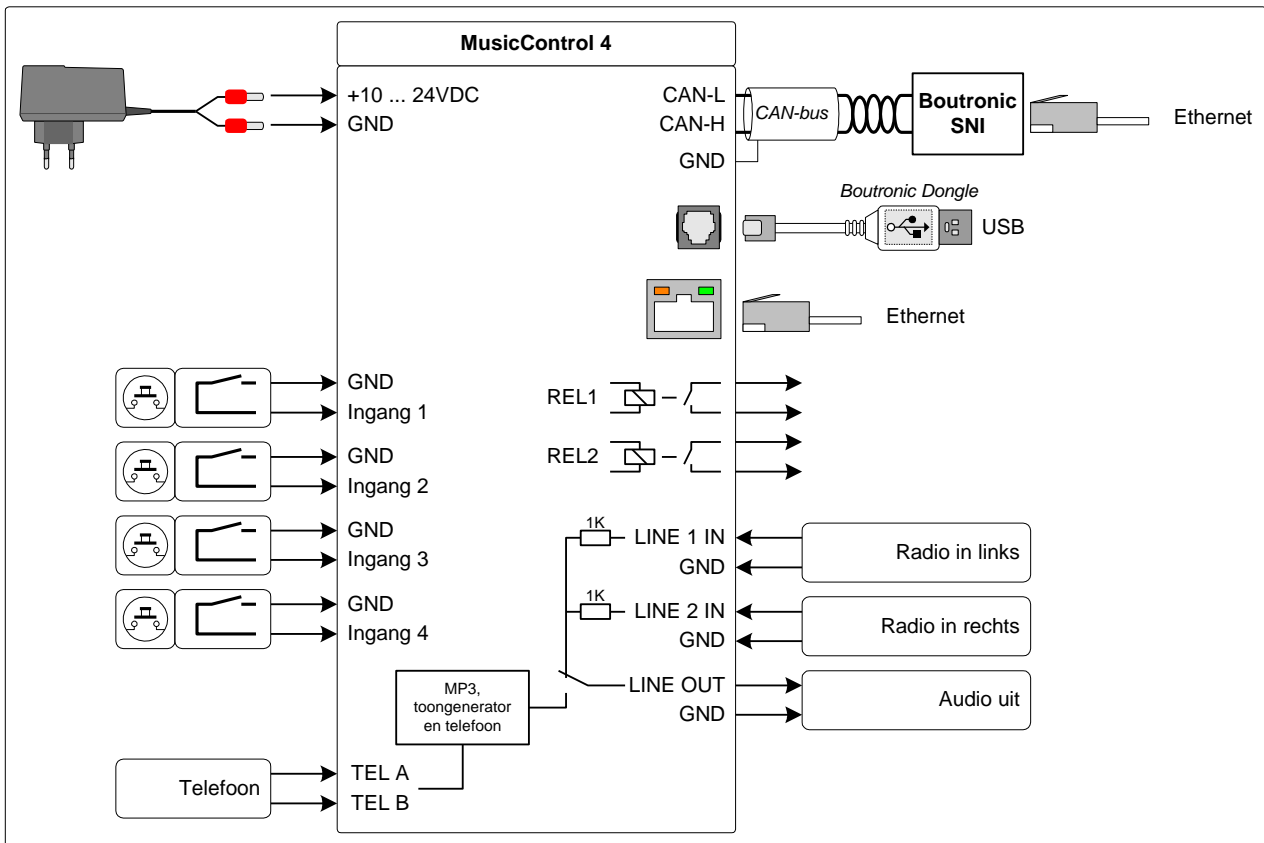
MusicControl 4

+10 ... 24VDC
GND

CAN-L
CAN-H
GND

CAN-bus

Boutronic SNI

Ethernet

Boutronic Dongle

USB

Ethernet

GND
Ingang 1

GND
Ingang 2

GND
Ingang 3

GND
Ingang 4

REL1

REL2

1K
LINE 1 IN
GND

Radio in links

1K
LINE 2 IN
GND

Radio in rechts

LINE OUT
GND

Audio uit

MP3, toongenerator en telefoon

Telefoon

TEL A
TEL B